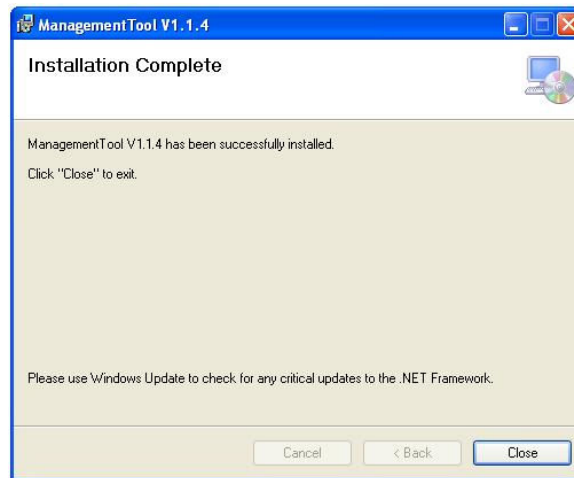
ManagementTool V1.1.4

Installation Complete

ManagementTool V1.1.4 has been successfully installed.

Click "Close" to exit.

Please use Windows Update to check for any critical updates to the .NET Framework.

Cancel
< Back
Close